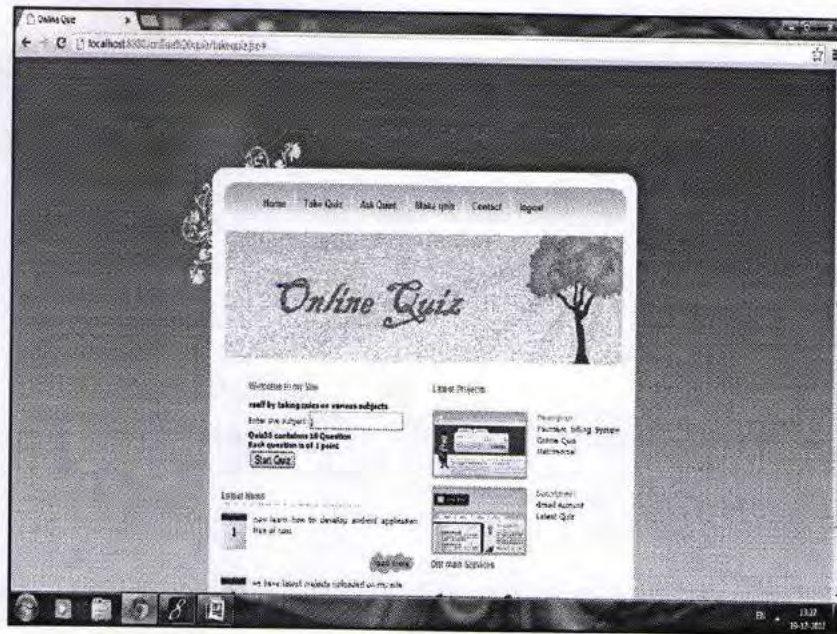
Online Quiz

localhost:8080/onlineQuiz/takequiz.jsp#

Home Take Quiz Ask Quest Make quiz Contact logout

Online Quiz

Welcome to my Site

rself by taking quizes on various subjects

Enter the subject

Quiz5 contains 10 Question
Each question is of 1 point

Start Quiz

Latest News

1

now learn how to develop android application free of cost

read more

we have latest projects uploaded on my site

Latest Projects

Freelancer
Payment billing System
Online Quiz
Matrimonial

Subscription
Email Autoloan
Latest Quiz

Our main Services

13:22
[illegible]